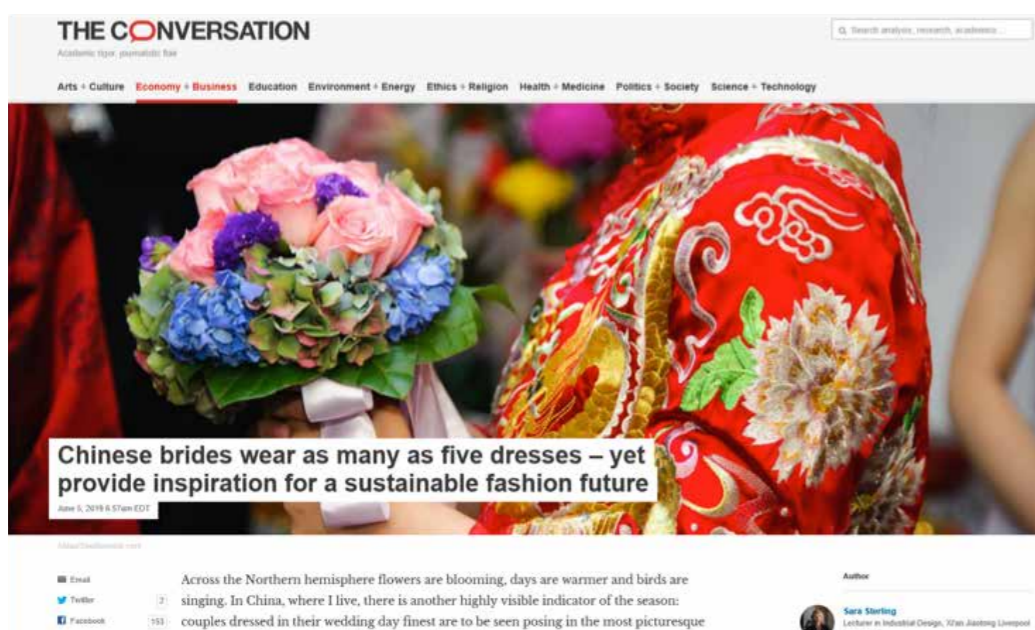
THE CONVERSATION

Academic rigor, journalistic flair

Search analysis, research, academics...

Arts + Culture Economy + Business Education Environment + Energy Ethics + Religion Health + Medicine Politics + Society Science + Technology

Chinese brides wear as many as five dresses – yet provide inspiration for a sustainable fashion future

June 5, 2019 6.57am EDT

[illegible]

Email

Twitter 2

Facebook 153

Across the Northern hemisphere flowers are blooming, days are warmer and birds are singing. In China, where I live, there is another highly visible indicator of the season: couples dressed in their wedding day finest are to be seen posing in the most picturesque

Author

Sara Sterling

Lecturer in Industrial Design, Xi'an Jiaotong Liverpool